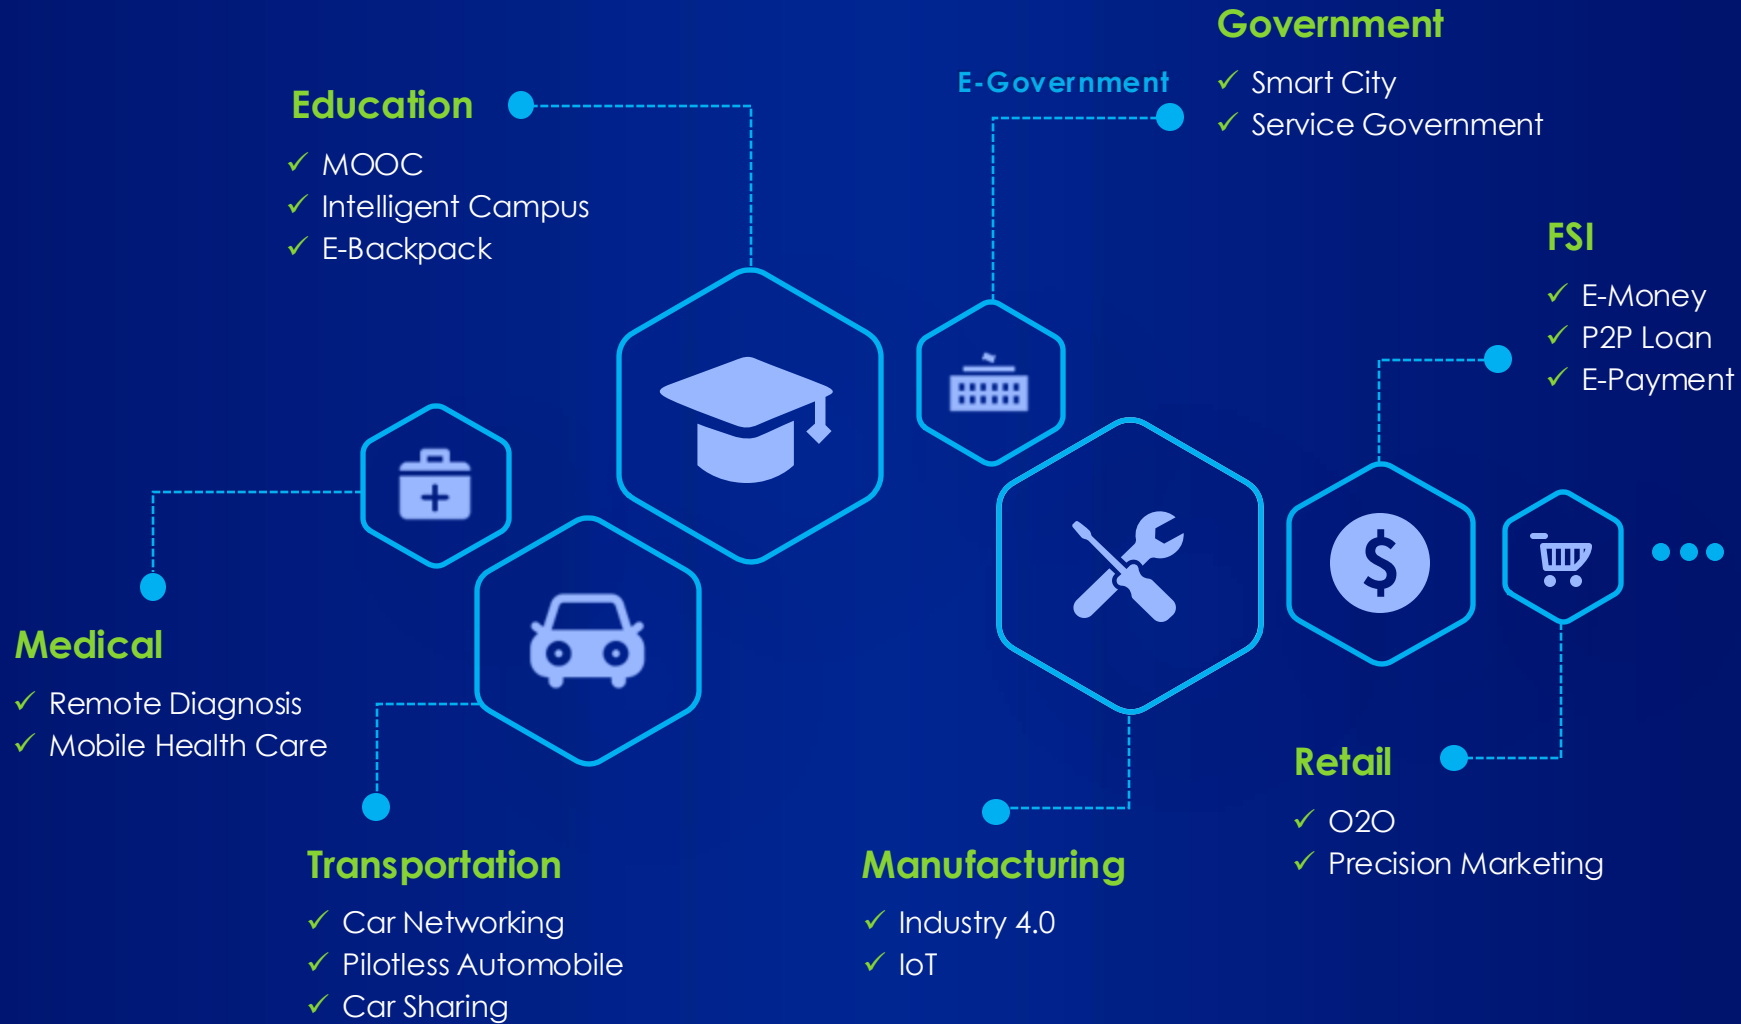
Government
✓ Smart City
✓ Service Government

E-Government

Education
✓ MOOC
✓ Intelligent Campus
✓ E-Backpack

FSI
✓ E-Money
✓ P2P Loan
✓ E-Payment

$

Medical
✓ Remote Diagnosis
✓ Mobile Health Care

Retail
✓ O2O
✓ Precision Marketing

Transportation
✓ Car Networking
✓ Pilotless Automobile
✓ Car Sharing

Manufacturing
✓ Industry 4.0
✓ IoT